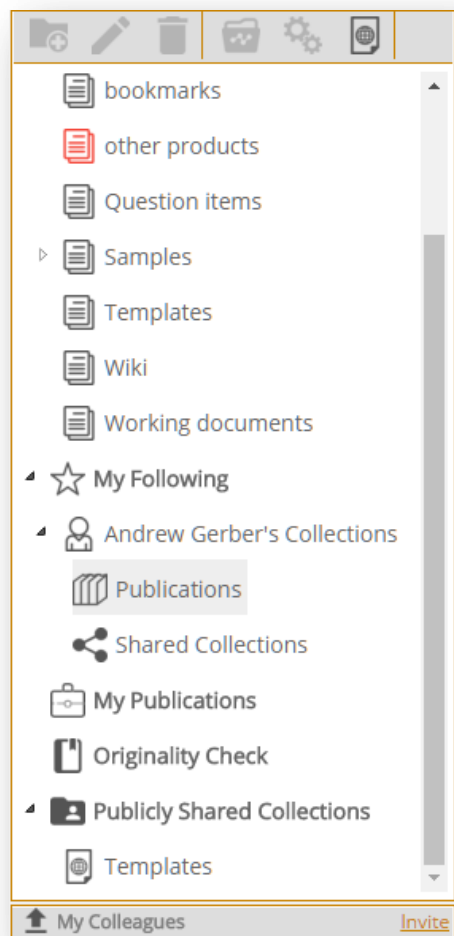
bookmarks

other products

Question items

Samples

Templates

Wiki

Working documents

My Following

Andrew Gerber's Collections

Publications

Shared Collections

My Publications

Originality Check

Publicly Shared Collections

Templates

My Colleagues

Invite